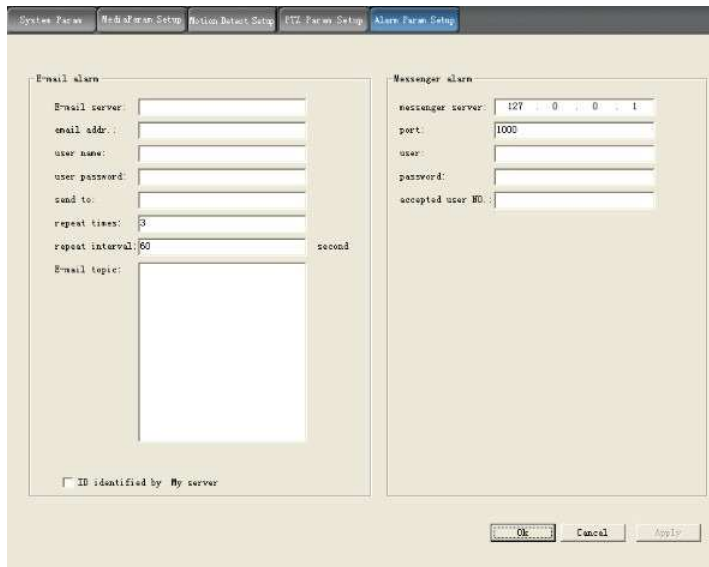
System Param | MediaParam Setup | Motion Detect Setup | PTZ Param Setup | Alarm Param Setup

E-mail alarm

E-mail server:

email addr.:

user name:

user password:

send to:

repeat times: 3

repeat interval: 60 second

E-mail topic:

ID identified by My server

Messenger alarm

messenger server: 127 . 0 . 0 . 1

port: 1000

user:

password:

accepted user NO.:

Ok | Cancel | Apply